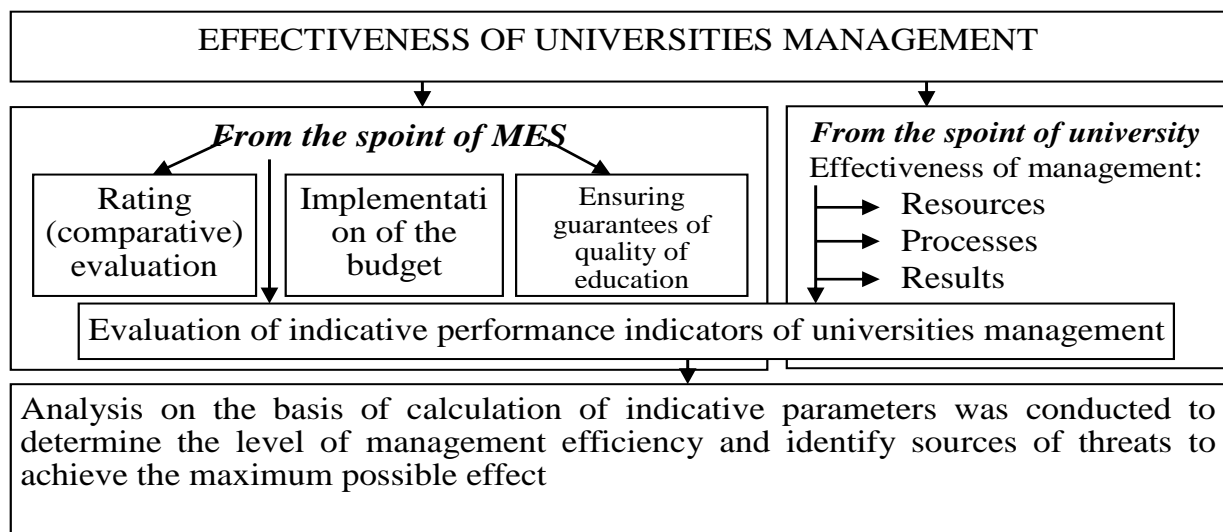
EFFECTIVENESS OF UNIVERSITIES MANAGEMENT

*From the spoint of MES*

Rating (comparative) evaluation

Implementation of the budget

Ensuring guarantees of quality of education

*From the spoint of university*

Effectiveness of management:

Resources

Processes

Results

Evaluation of indicative performance indicators of universities management

Analysis on the basis of calculation of indicative parameters was conducted to determine the level of management efficiency and identify sources of threats to achieve the maximum possible effect